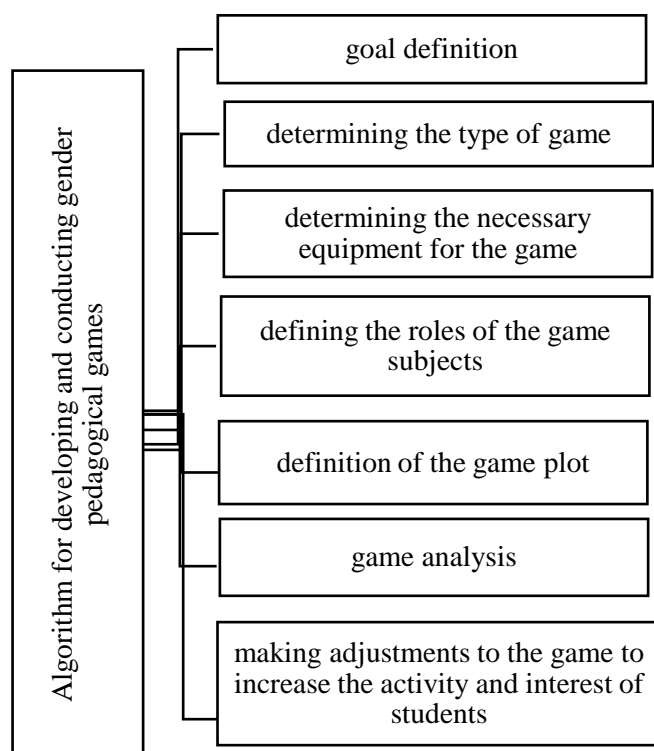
Algorithm for developing and conducting gender pedagogical games

goal definition

determining the type of game

determining the necessary equipment for the game

defining the roles of the game subjects

definition of the game plot

game analysis

making adjustments to the game to increase the activity and interest of students